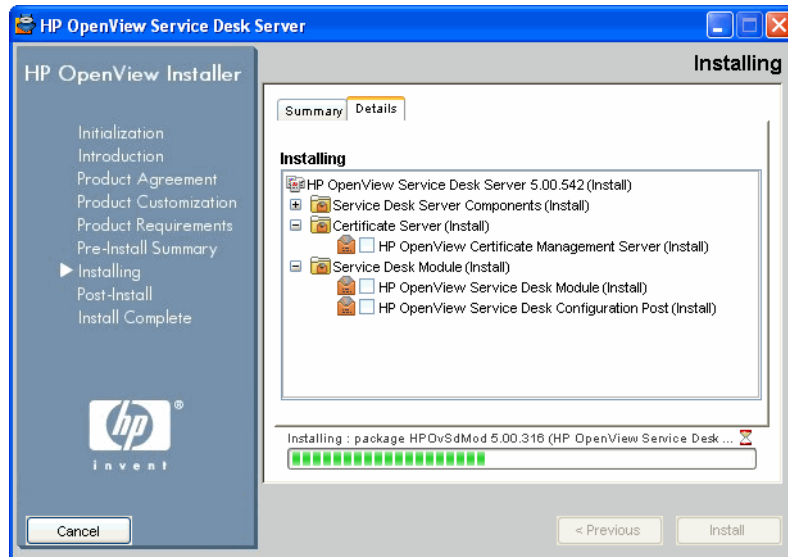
HP OpenView Service Desk Server

HP OpenView Installer

Installing

Initialization
Introduction
Product Agreement
Product Customization
Product Requirements
Pre-Install Summary
Installing
Post-Install
Install Complete

hp
invent

Summary | Details

Installing

HP OpenView Service Desk Server 5.00.542 (Install)
Service Desk Server Components (Install)
Certificate Server (Install)
HP OpenView Certificate Management Server (Install)
Service Desk Module (Install)
HP OpenView Service Desk Module (Install)
HP OpenView Service Desk Configuration Post (Install)

Installing : package HPOvSdMod 5.00.316 (HP OpenView Service Desk ...

Cancel

< Previous

Install